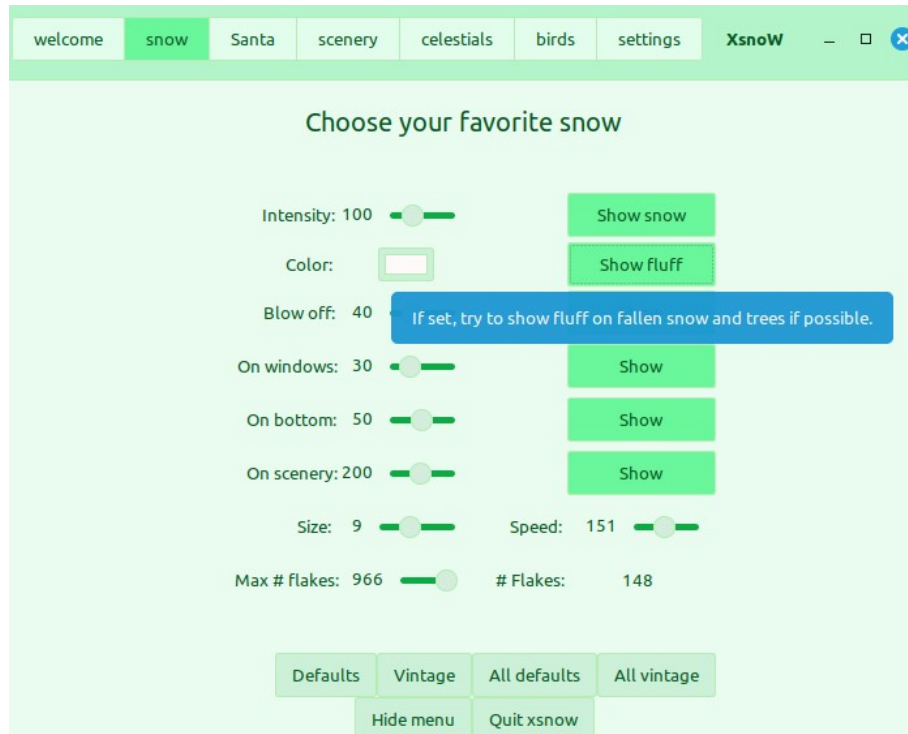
welcome snow Santa scenery celestials birds settings XsnoW

Choose your favorite snow

Intensity: 100

Show snow

Color:

Show fluff

Blow off: 40

If set, try to show fluff on fallen snow and trees if possible.

On windows: 30

Show

On bottom: 50

Show

On scenery: 200

Show

Size: 9

Speed: 151

Max # flakes: 966

# Flakes: 148

Defaults Vintage All defaults All vintage

Hide menu Quit xsnow